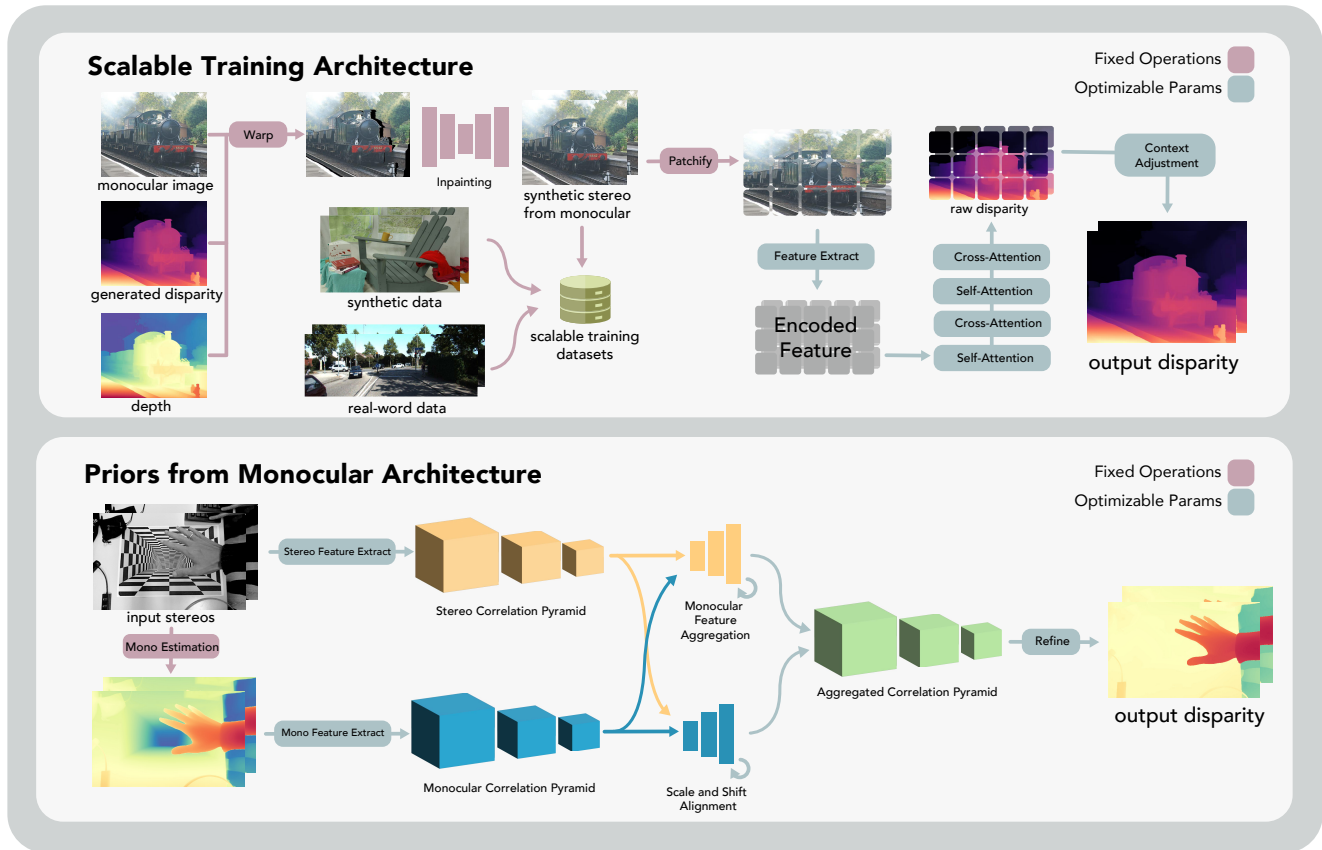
Scalable Training Architecture

Fixed Operations
Optimizable Params

monocular image
generated disparity
depth
Warp
Inpainting
synthetic stereo from monocular
synthetic data
real-word data
scalable training datasets
Patchify
Feature Extract
Encoded Feature
Self-Attention
Cross-Attention
Self-Attention
Cross-Attention
raw disparity
Context Adjustment
output disparity

Priors from Monocular Architecture

Fixed Operations
Optimizable Params

input stereos
Mono Estimation
Stereo Feature Extract
Stereo Correlation Pyramid
Mono Feature Extract
Monocular Correlation Pyramid
Monocular Feature Aggregation
Scale and Shift Alignment
Aggregated Correlation Pyramid
Refine
output disparity